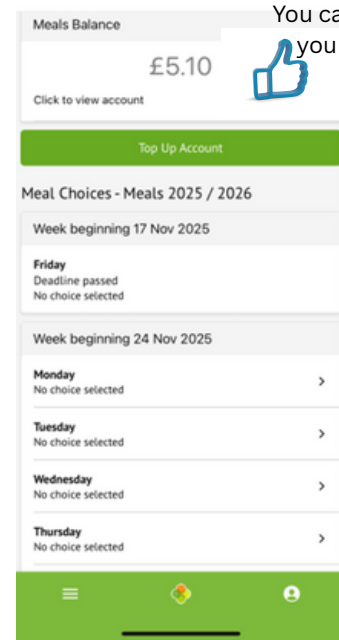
Meals Balance

£5.10

Click to view account

You ca
you

Top Up Account

Meal Choices - Meals 2025 / 2026

Week beginning 17 Nov 2025

Friday
Deadline passed
No choice selected

Week beginning 24 Nov 2025

Monday
No choice selected

Tuesday
No choice selected

Wednesday
No choice selected

Thursday
No choice selected